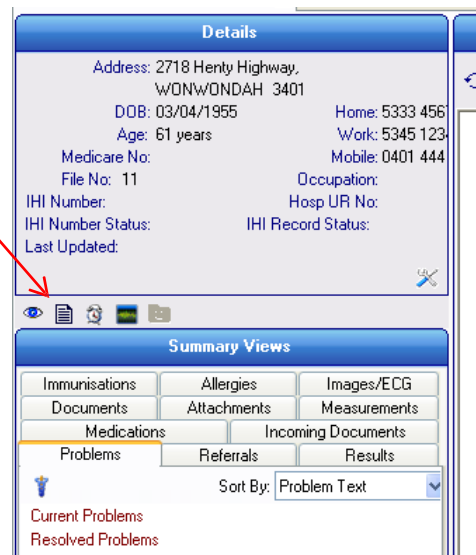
Details

Address: 2718 Henty Highway, WONWONDAH 3401
DOB: 03/04/1955
Home: 5333 456
Age: 61 years
Work: 5345 123
Medicare No:
Mobile: 0401 444
File No: 11
Occupation:
IHI Number:
Hosp UR No:
IHI Number Status:
IHI Record Status:
Last Updated:

Summary Views

| Immunisations | Allergies | Images/ECG |
|---|---|---|
| Documents | Attachments | Measurements |
| Medications | Incoming Documents | |
| Problems | Referrals | Results |

Sort By: Problem Text

Current Problems
Resolved Problems